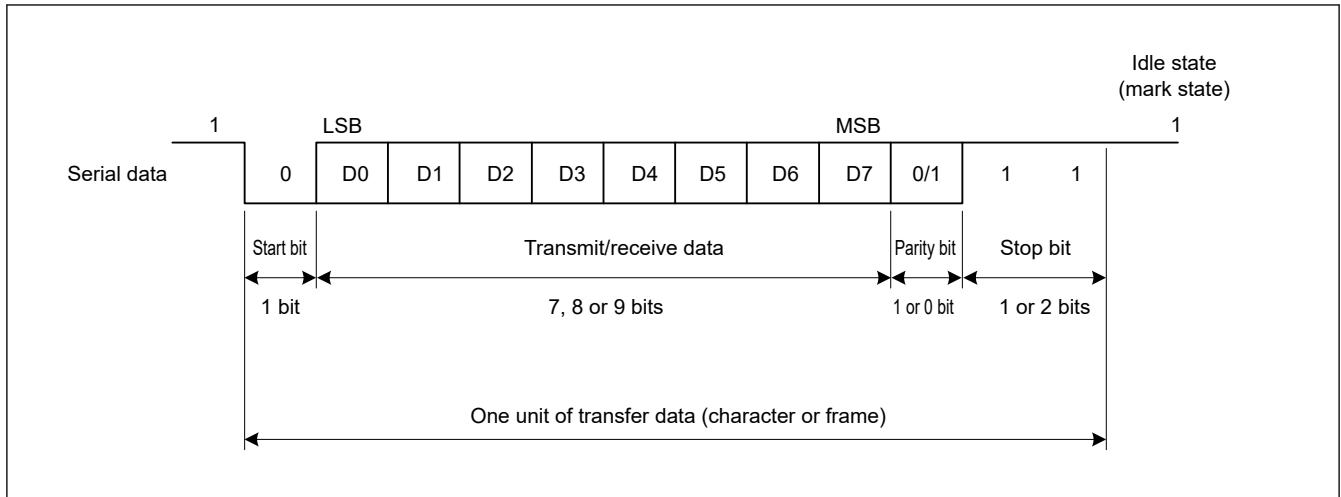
Idle state
(mark state)

1

LSB

MSB

1

Serial data

0

D0

D1

D2

D3

D4

D5

D6

D7

0/1

1

1

Start bit

Transmit/receive data

Parity bit

Stop bit

1 bit

7, 8 or 9 bits

1 or 0 bit

1 or 2 bits

One unit of transfer data (character or frame)